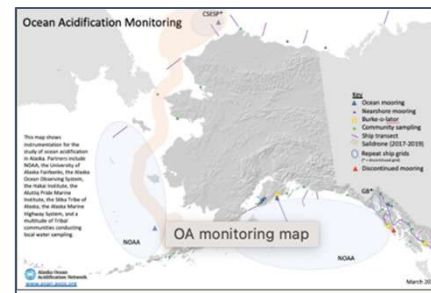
Ocean Acidification Monitoring

CSESP*

Key
Ocean mooring
Nearshore mooring
Burke-o-lator
Community sampling
Ship transect
Saildrone (2017-2019)
Repeat ship grids
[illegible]
Discontinued mooring

This map shows instrumentation for the study of ocean acidification in Alaska. Partners include NOAA, the University of Alaska Fairbanks, the Alaska Ocean Observing System, the Hakai Institute, the Alutiiq Pride Marine Institute, the Sitka Tribe of Alaska, the Alaska Marine Highway System, and a multitude of Tribal communities conducting local water sampling.

GB*

NOAA

OA monitoring map

NOAA

Alaska Ocean Acidification Network
www.aoan.aoos.org

March 20